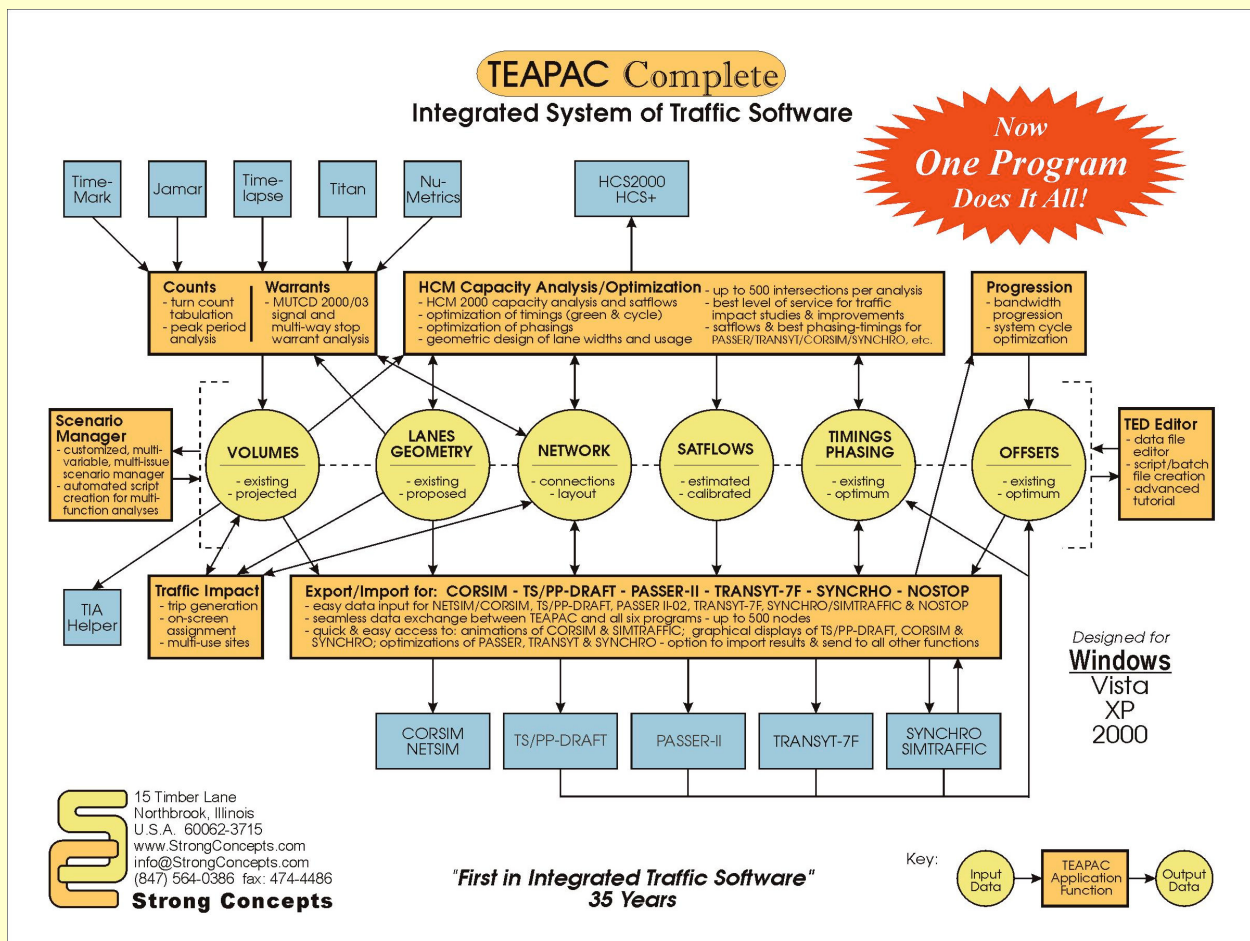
TEAPAC Complete
Integrated System of Traffic Software

Now
One Program
Does It All!

Time-Mark

Jamar

Time-lapse

Titan

Nu-Metrics

HCS2000
HCS+

Counts
- turn count tabulation
- peak period analysis

Warrants
- MUTCD 2000/03 signal and multi-way stop warrant analysis

HCM Capacity Analysis/Optimization
- HCM 2000 capacity analysis and satflows
- optimization of timings (green & cycle)
- optimization of phasings
- geometric design of lane widths and usage
- up to 500 intersections per analysis
- best level of service for traffic impact studies & improvements
- satflows & best phasing-timings for PASSER/TRANSYT/CORSIM/SYNCHRO, etc.

Progression
- bandwidth progression
- system cycle optimization

Scenario Manager
- customized, multi-variable, multi-issue scenario manager
- automated script creation for multi-function analyses

VOLUMES
- existing
- projected

LANES GEOMETRY
- existing
- proposed

NETWORK
- connections
- layout

SATFLOWS
- estimated
- calibrated

TIMINGS PHASING
- existing
- optimum

OFFSETS
- existing
- optimum

TED Editor
- data file editor
- script/batch file creation
- advanced tutorial

TIA Helper

Traffic Impact
- trip generation
- on-screen assignment
- multi-use sites

Export/Import for: CORSIM - TS/PP-DRAFT - PASSER-II - TRANSYT-7F - SYNCRHO - NOSTOP
- easy data input for NETSIM/CORSIM, TS/PP-DRAFT, PASSER II-02, TRANSYT-7F, SYNCHRO/SIMTRAFFIC & NOSTOP
- seamless data exchange between TEAPAC and all six programs - up to 500 nodes
- quick & easy access to: animations of CORSIM & SIMTRAFFIC; graphical displays of TS/PP-DRAFT, CORSIM & SYNCHRO; optimizations of PASSER, TRANSYT & SYNCHRO - option to import results & send to all other functions

Designed for
Windows
Vista
XP
2000

CORSIM
NETSIM

TS/PP-DRAFT

PASSER-II

TRANSYT-7F

SYNCHRO
SIMTRAFFIC

15 Timber Lane
Northbrook, Illinois
U.S.A. 60062-3715
www.StrongConcepts.com
info@StrongConcepts.com
(847) 564-0386 fax: 474-4486
Strong Concepts

"First in Integrated Traffic Software"
35 Years

Key:
Input Data
TEAPAC Application Function
Output Data